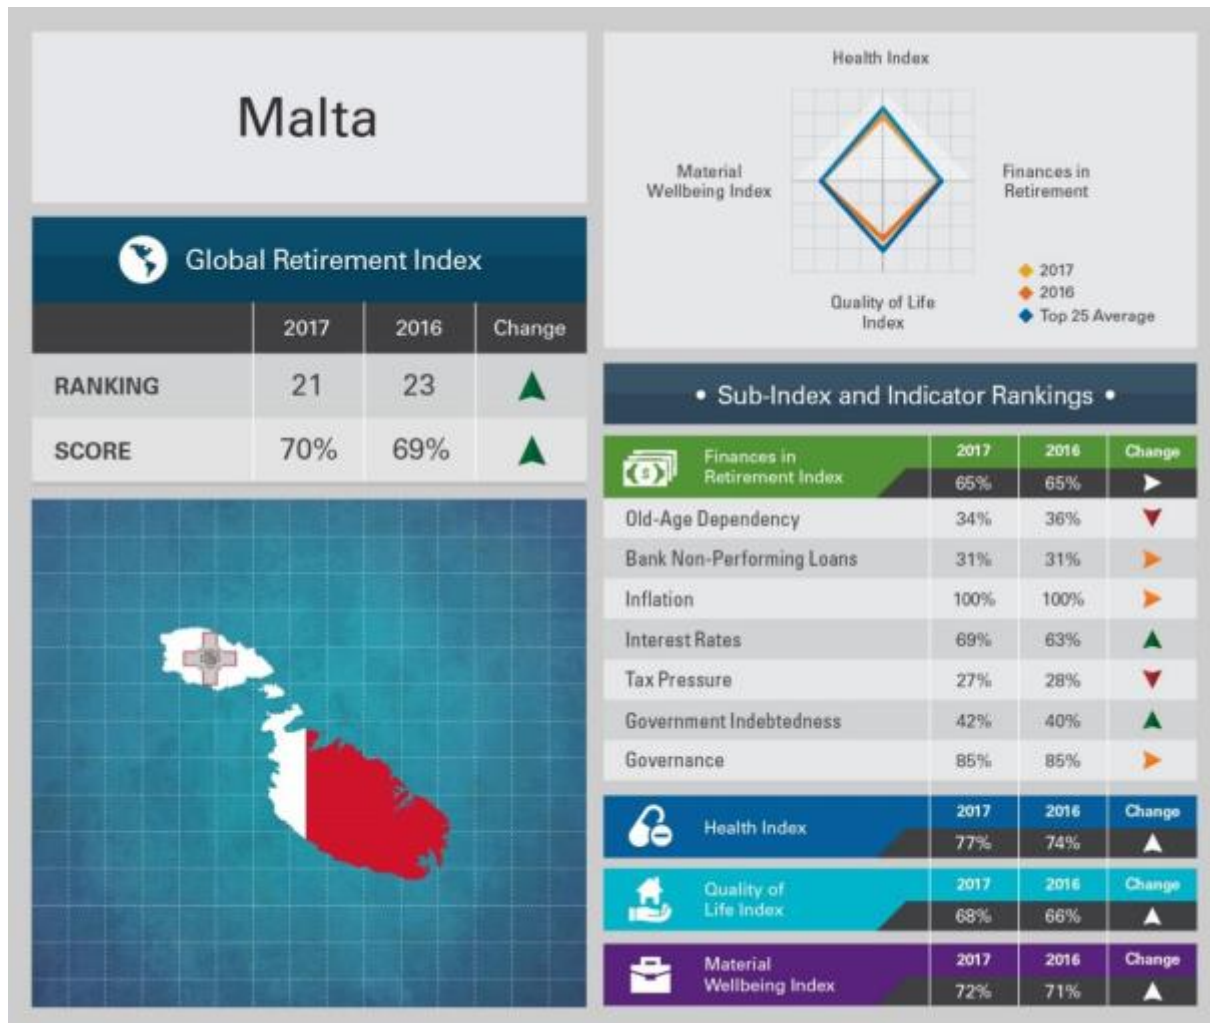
Malta

Global Retirement Index

| | 2017 | 2016 | Change |
|---|---|---|---|
| RANKING | 21 | 23 | ▲ |
| SCORE | 70% | 69% | ▲ |

Health Index

Material Wellbeing Index

Finances in Retirement

Quality of Life Index

2017
2016
Top 25 Average

• Sub-Index and Indicator Rankings •

| Finances in Retirement Index | 2017 | 2016 | Change |
|---|---|---|---|
| | 65% | 65% | ► |
| Old-Age Dependency | 34% | 36% | ▼ |
| Bank Non-Performing Loans | 31% | 31% | ► |
| Inflation | 100% | 100% | ► |
| Interest Rates | 69% | 63% | ▲ |
| Tax Pressure | 27% | 28% | ▼ |
| Government Indebtedness | 42% | 40% | ▲ |
| Governance | 85% | 85% | ► |

| Health Index | 2017 | 2016 | Change |
|---|---|---|---|
| | 77% | 74% | ▲ |

| Quality of Life Index | 2017 | 2016 | Change |
|---|---|---|---|
| | 68% | 66% | ▲ |

| Material Wellbeing Index | 2017 | 2016 | Change |
|---|---|---|---|
| | 72% | 71% | ▲ |